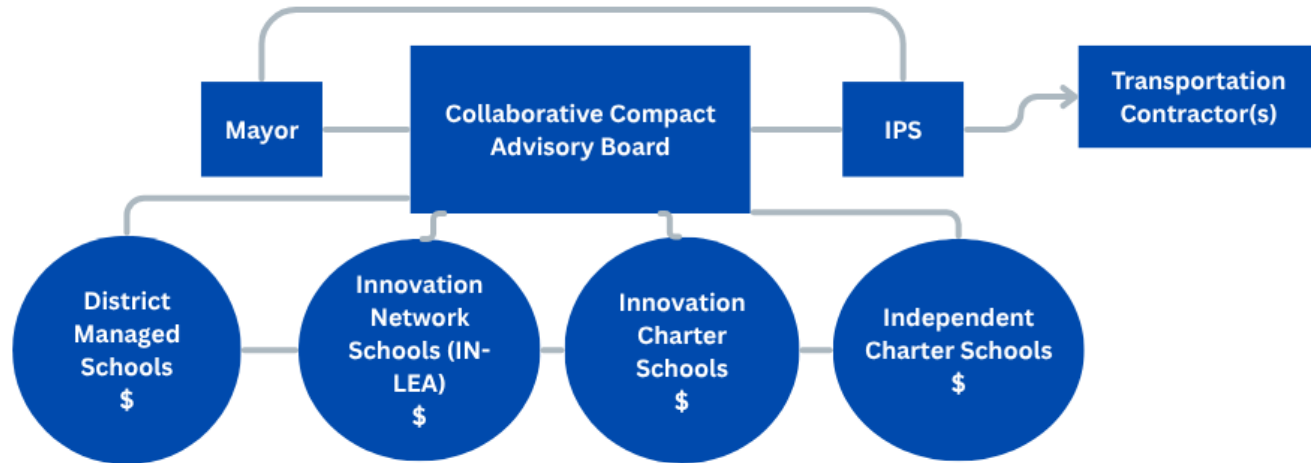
Mayor

Collaborative Compact Advisory Board

IPS

Transportation Contractor(s)

District Managed Schools $

Innovation Network Schools (IN-LEA) $

Innovation Charter Schools $

Independent Charter Schools $